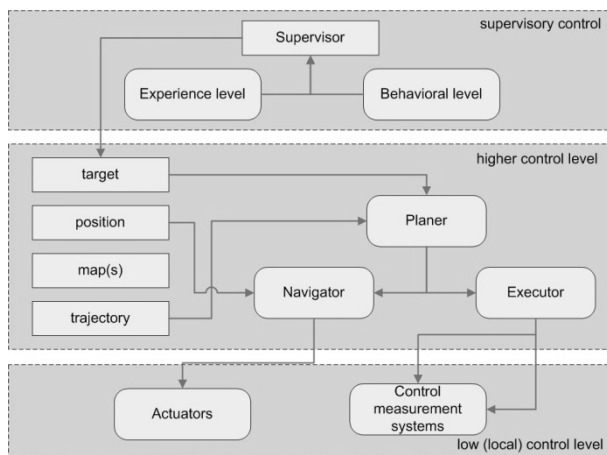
supervisory control

Supervisor

Experience level

Behavioral level

higher control level

target

position

map(s)

trajectory

Planer

Navigator

Executor

Actuators

Control measurement systems

low (local) control level